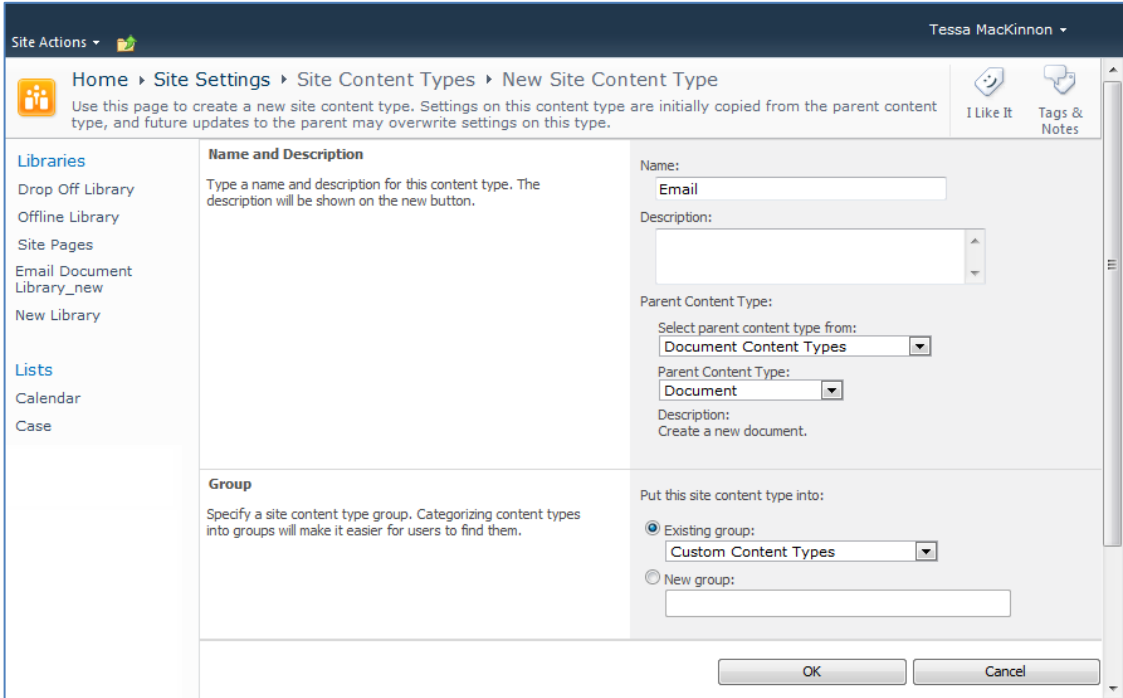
Site Actions ▾

Tessa MacKinnon ▾

Home ▸ Site Settings ▸ Site Content Types ▸ New Site Content Type

Use this page to create a new site content type. Settings on this content type are initially copied from the parent content type, and future updates to the parent may overwrite settings on this type.

I Like It

Tags & Notes

Libraries

Drop Off Library

Offline Library

Site Pages

Email Document Library_new

New Library

Lists

Calendar

Case

Name and Description

Type a name and description for this content type. The description will be shown on the new button.

Name:

Email

Description:

Parent Content Type:

Select parent content type from:

Document Content Types

Parent Content Type:

Document

Description:
Create a new document.

Group

Specify a site content type group. Categorizing content types into groups will make it easier for users to find them.

Put this site content type into:

Existing group:

Custom Content Types

New group:

OK

Cancel